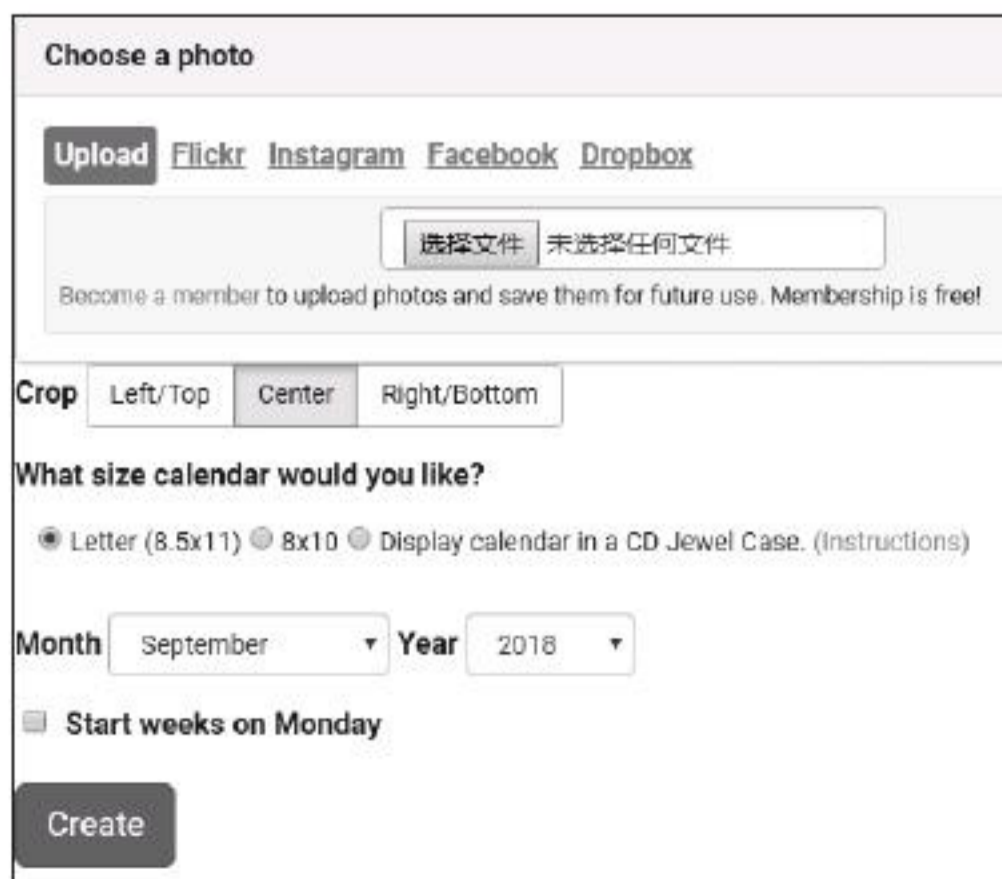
Choose a photo

Upload Flickr Instagram Facebook Dropbox

选择文件 未选择任何文件

Become a member to upload photos and save them for future use. Membership is free!

Crop Left/Top Center Right/Bottom

What size calendar would you like?

Letter (8.5x11) 8x10 Display calendar in a CD Jewel Case. (Instructions)

Month September Year 2018

Start weeks on Monday

Create